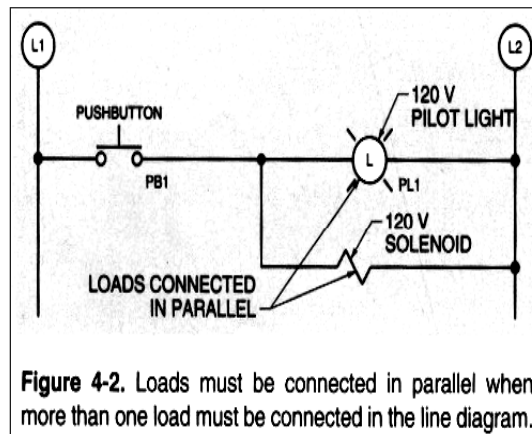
L1

L2

PUSHBUTTON

PB1

120 V PILOT LIGHT

L

PL1

120 V SOLENOID

LOADS CONNECTED IN PARALLEL

Figure 4-2. Loads must be connected in parallel when more than one load must be connected in the line diagram.